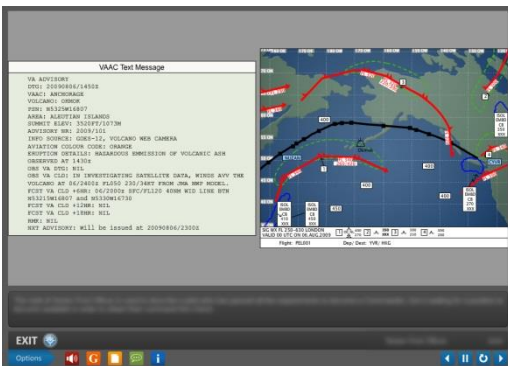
VAAC Text Message

VA ADVISORY
DTG: 20090806/1450Z
VAAC: ANCHORAGE
VOLCANO: OKMOK
PSN: N5325W16807
AREA: ALEUTIAN ISLANDS
SUMMIT ELEV: 3520FT/1073M
ADVISORY NR: 2009/101
INFO SOURCE: GOES-12, VOLCANO WEB CAMERA
AVIATION COLOUR CODE: ORANGE
ERUPTION DETAILS: HAZARDOUS EMISSION OF VOLCANIC ASH OBSERVED AT 1430Z
OBS VA DTG: NIL
OBS VA CLD: IN INVESTIGATING SATELLITE DATA, WINDS AVV THE VOLCANO AT 06/2400Z FL050 230/38KT FROM JMA NWP MODEL.
FCST VA CLD +6HR: 06/2000Z SFC/FL120 40NM WID LINE BTN N53215W16807 and N5330W16730
FCST VA CLD +12HR: NIL
FCST VA CLD +18HR: NIL
RMK: NIL
NXT ADVISORY: Will be issued at 20090806/2300Z

SIG WX FL 250-630 LONDON
VALID 00 UTC ON 06 AUG 2009
Flight: PEL003
Dep./Dest: YVR / HKG

EXIT
Options